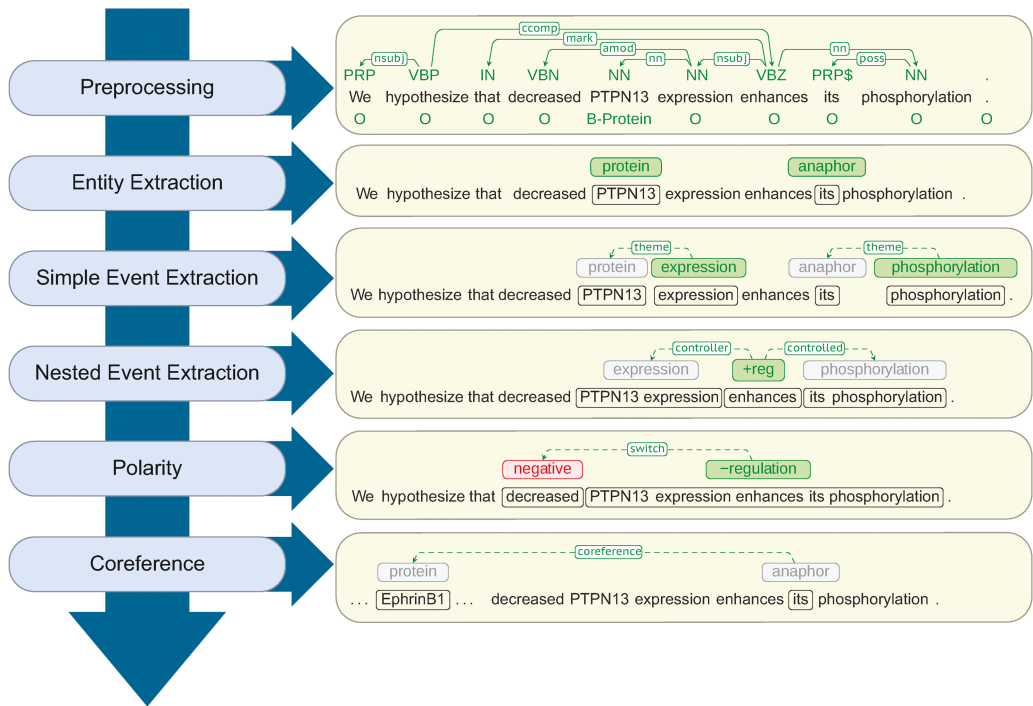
Preprocessing

ccomp
mark
amod
nsubj
nn
nsubj
nn
poss

PRP VBP IN VBN NN NN VBZ PRP$ NN .
We hypothesize that decreased PTPN13 expression enhances its phosphorylation .
O O O O B-Protein O O O O O

Entity Extraction

protein
anaphor
We hypothesize that decreased PTPN13 expression enhances its phosphorylation .

Simple Event Extraction

theme
theme
protein expression
anaphor phosphorylation
We hypothesize that decreased PTPN13 expression enhances its phosphorylation .

Nested Event Extraction

controller
controlled
expression +reg phosphorylation
We hypothesize that decreased PTPN13 expression enhances its phosphorylation .

Polarity

switch
negative −regulation
We hypothesize that decreased PTPN13 expression enhances its phosphorylation .

Coreference

coreference
protein anaphor
... EphrinB1 ... decreased PTPN13 expression enhances its phosphorylation .